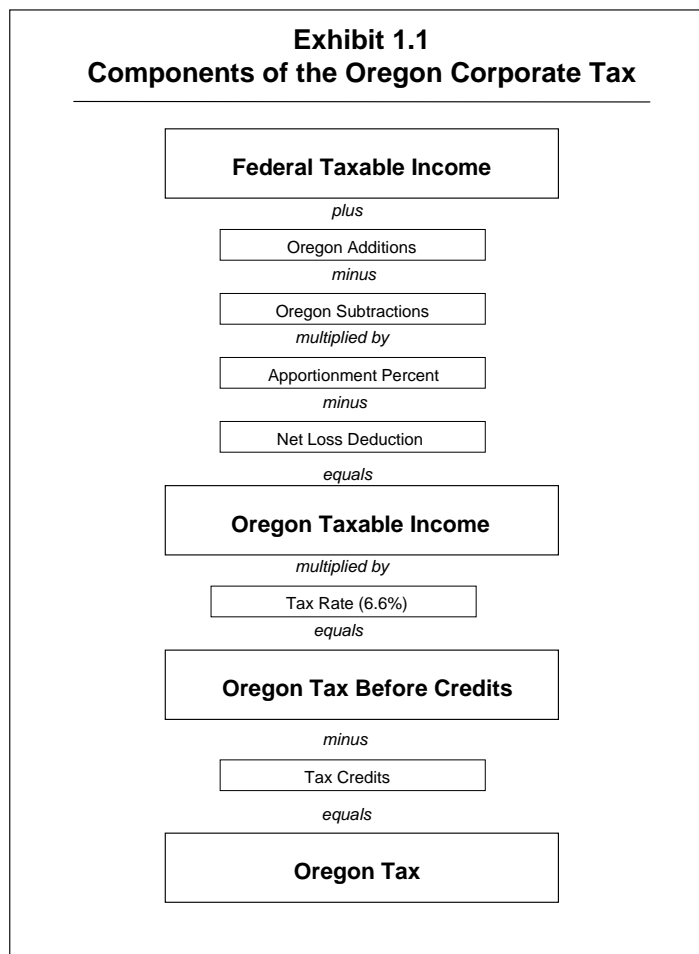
Exhibit 1.1
Components of the Oregon Corporate Tax

Federal Taxable Income

plus

Oregon Additions

minus

Oregon Subtractions

multiplied by

Apportionment Percent

minus

Net Loss Deduction

equals

Oregon Taxable Income

multiplied by

Tax Rate (6.6%)

equals

Oregon Tax Before Credits

minus

Tax Credits

equals

Oregon Tax